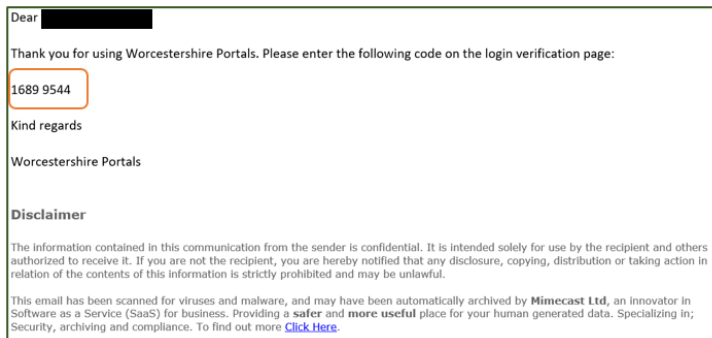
Dear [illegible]

Thank you for using Worcestershire Portals. Please enter the following code on the login verification page:

1689 9544

Kind regards

Worcestershire Portals

Disclaimer

The information contained in this communication from the sender is confidential. It is intended solely for use by the recipient and others authorized to receive it. If you are not the recipient, you are hereby notified that any disclosure, copying, distribution or taking action in relation of the contents of this information is strictly prohibited and may be unlawful.

This email has been scanned for viruses and malware, and may have been automatically archived by Mimecast Ltd, an innovator in Software as a Service (SaaS) for business. Providing a safer and more useful place for your human generated data. Specializing in; Security, archiving and compliance. To find out more Click Here.